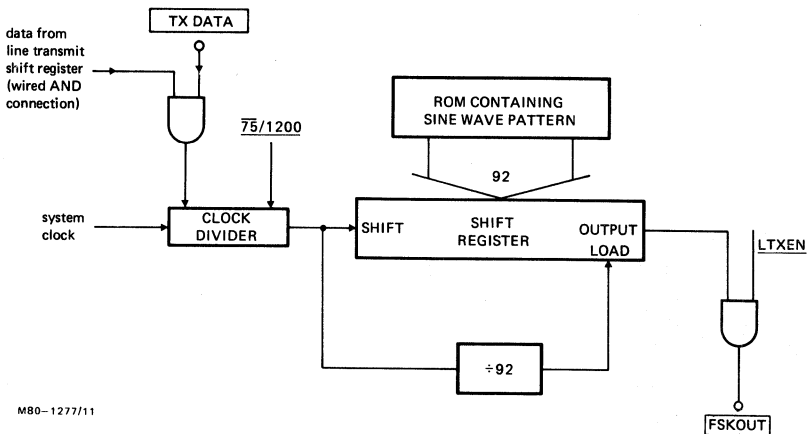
TX DATA

data from line transmit shift register (wired AND connection)

$\overline{75}$/1200

ROM CONTAINING SINE WAVE PATTERN

92

system clock

CLOCK DIVIDER

SHIFT

SHIFT REGISTER

OUTPUT

LOAD

LTXEN

÷92

M80–1277/11

FSKOUT